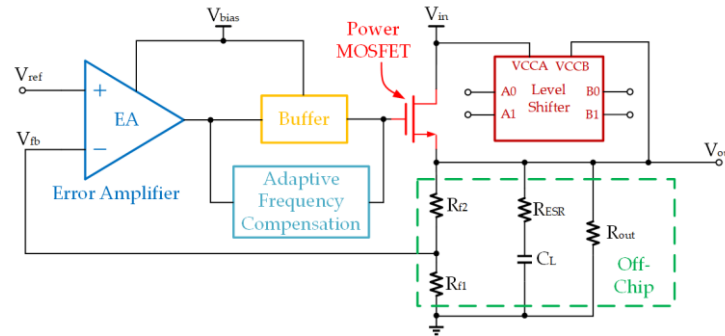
$V_{bias}$

Power MOSFET

$V_{in}$

VCCA VCCB

A0 A1 Level Shifter B0 B1

$V_{ref}$

+

EA

−

$V_{fb}$

Error Amplifier

Buffer

Adaptive Frequency Compensation

$V_{ou}$

$R_{f2}$

$R_{ESR}$

$C_L$

$R_{out}$

$R_{f1}$

Off-Chip